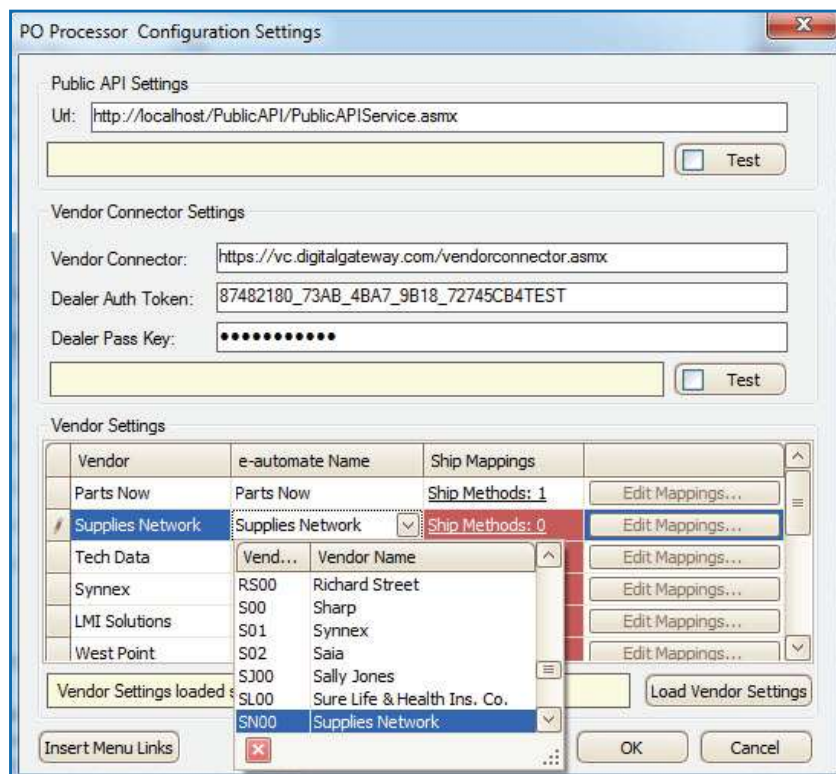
PO Processor Configuration Settings

Public API Settings

Url: http://localhost/PublicAPI/PublicAPIService.asmx

Test

Vendor Connector Settings

Vendor Connector: https://vc.digitalgateway.com/vendorconnector.asmx

Dealer Auth Token: 87482180_73AB_4BA7_9B18_72745CB4TEST

Dealer Pass Key: ••••••••••••

Test

Vendor Settings

| Vendor | e-automate Name | Ship Mappings | |
|---|---|---|---|
| Parts Now | Parts Now | Ship Methods: 1 | Edit Mappings... |
| Supplies Network | Supplies Network | Ship Methods: 0 | Edit Mappings... |
| Tech Data | | | Edit Mappings... |
| Synnex | | | Edit Mappings... |
| LMI Solutions | | | Edit Mappings... |
| West Point | | | Edit Mappings... |

| Vend... | Vendor Name |
|---|---|
| RS00 | Richard Street |
| S00 | Sharp |
| S01 | Synnex |
| S02 | Saia |
| SJ00 | Sally Jones |
| SL00 | Sure Life & Health Ins. Co. |
| SN00 | Supplies Network |

Vendor Settings loaded s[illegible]

Load Vendor Settings

Insert Menu Links

OK

Cancel